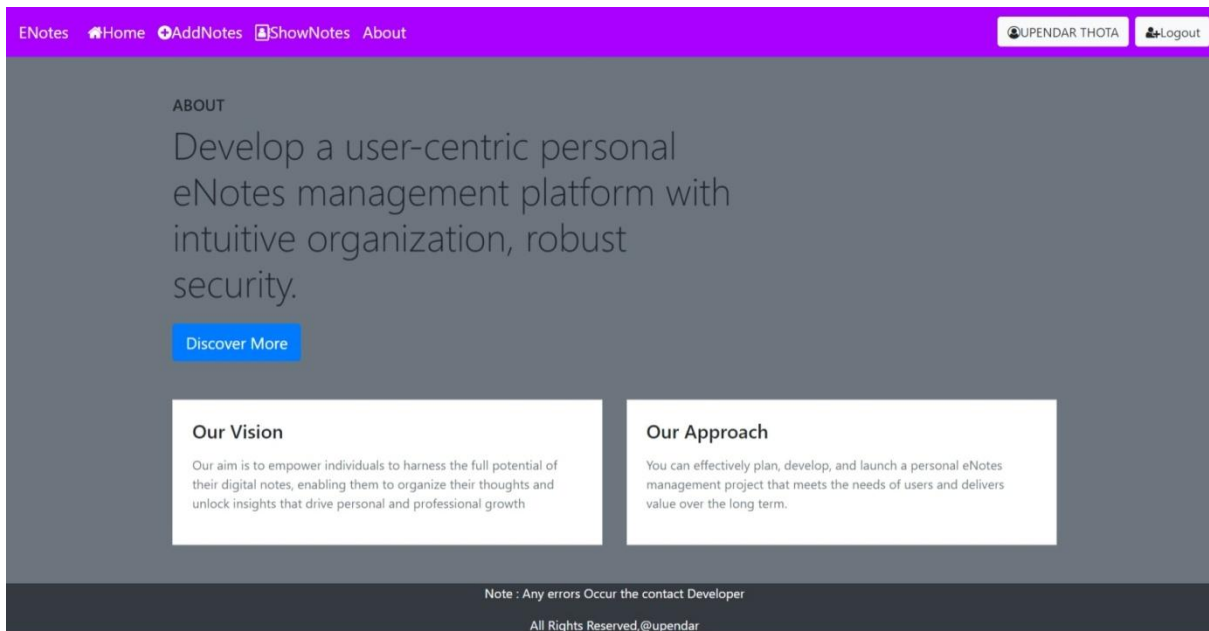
ENotes Home AddNotes ShowNotes About UPENDAR THOTA Logout

ABOUT

Develop a user-centric personal eNotes management platform with intuitive organization, robust security.

Discover More

Our Vision

Our aim is to empower individuals to harness the full potential of their digital notes, enabling them to organize their thoughts and unlock insights that drive personal and professional growth

Our Approach

You can effectively plan, develop, and launch a personal eNotes management project that meets the needs of users and delivers value over the long term.

Note : Any errors Occur the contact Developer

All Rights Reserved,@upendar